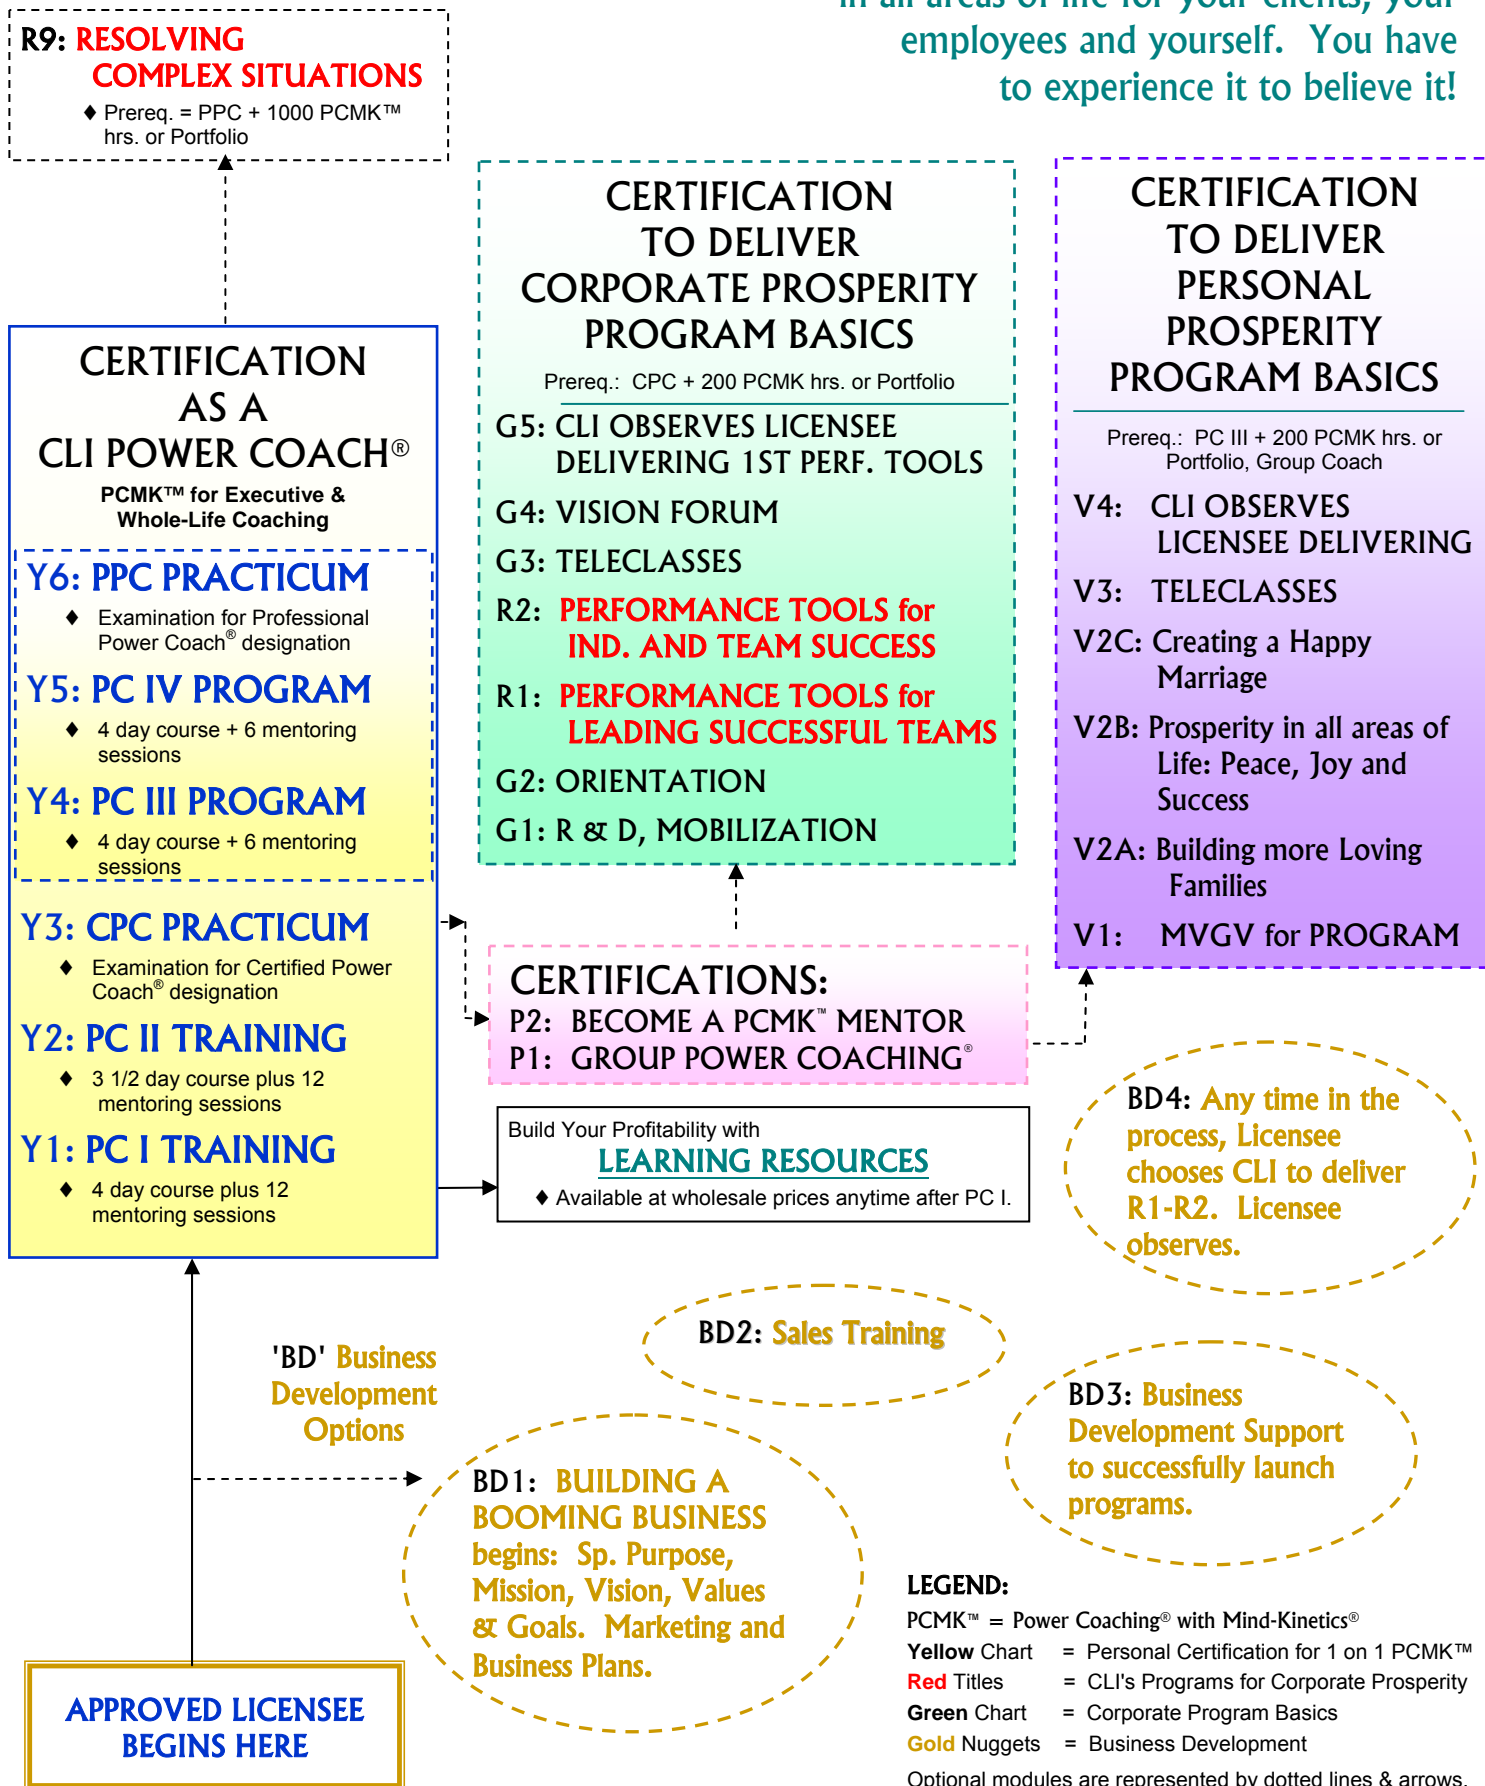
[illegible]
employees and yourself. You have to experience it to believe it!

R9: RESOLVING COMPLEX SITUATIONS
♦ Prereq. = PPC + 1000 PCMK™ hrs. or Portfolio

CERTIFICATION AS A CLI POWER COACH®
PCMK™ for Executive & Whole-Life Coaching

Y6: PPC PRACTICUM
♦ Examination for Professional Power Coach® designation

Y5: PC IV PROGRAM
♦ 4 day course + 6 mentoring sessions

Y4: PC III PROGRAM
♦ 4 day course + 6 mentoring sessions

Y3: CPC PRACTICUM
♦ Examination for Certified Power Coach® designation

Y2: PC II TRAINING
♦ 3 1/2 day course plus 12 mentoring sessions

Y1: PC I TRAINING
♦ 4 day course plus 12 mentoring sessions

CERTIFICATION TO DELIVER CORPORATE PROSPERITY PROGRAM BASICS
Prereq.: CPC + 200 PCMK hrs. or Portfolio

G5: CLI OBSERVES LICENSEE DELIVERING 1ST PERF. TOOLS
G4: VISION FORUM
G3: TELECLASSES
R2: PERFORMANCE TOOLS for IND. AND TEAM SUCCESS
R1: PERFORMANCE TOOLS for LEADING SUCCESSFUL TEAMS
G2: ORIENTATION
G1: R & D, MOBILIZATION

CERTIFICATION TO DELIVER PERSONAL PROSPERITY PROGRAM BASICS
Prereq.: PC III + 200 PCMK hrs. or Portfolio, Group Coach

V4: CLI OBSERVES LICENSEE DELIVERING
V3: TELECLASSES
V2C: Creating a Happy Marriage
V2B: Prosperity in all areas of Life: Peace, Joy and Success
V2A: Building more Loving Families
V1: MVGV for PROGRAM

CERTIFICATIONS:
P2: BECOME A PCMK™ MENTOR
P1: GROUP POWER COACHING®

Build Your Profitability with
LEARNING RESOURCES
♦ Available at wholesale prices anytime after PC I.

BD4: Any time in the process, Licensee chooses CLI to deliver R1-R2. Licensee observes.

'BD' Business Development Options

BD2: Sales Training

BD3: Business Development Support to successfully launch programs.

BD1: BUILDING A BOOMING BUSINESS begins: Sp. Purpose, Mission, Vision, Values & Goals. Marketing and Business Plans.

APPROVED LICENSEE BEGINS HERE

LEGEND:
PCMK™ = Power Coaching® with Mind-Kinetics®
Yellow Chart = Personal Certification for 1 on 1 PCMK™
Red Titles = CLI's Programs for Corporate Prosperity
Green Chart = Corporate Program Basics
Gold Nuggets = Business Development
Optional modules are represented by dotted lines & arrows.